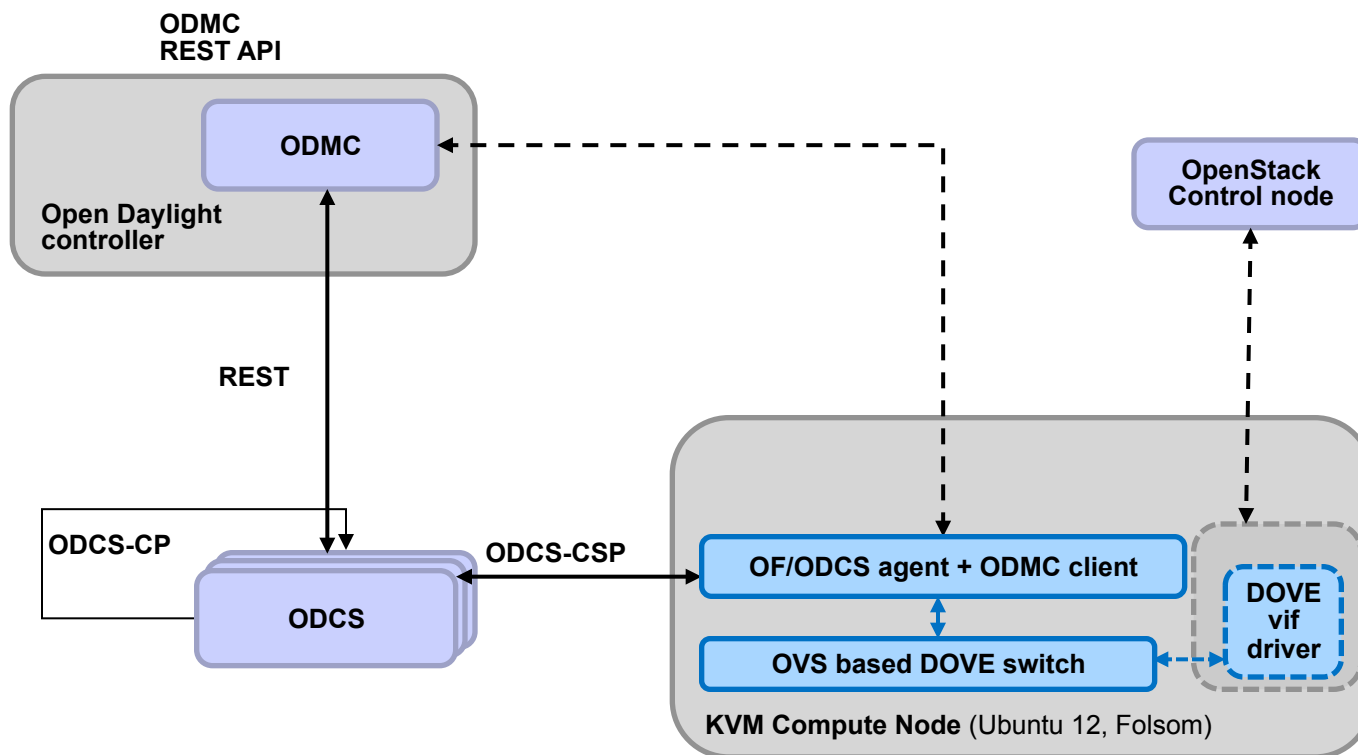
ODMC
REST API

ODMC

Open Daylight controller

OpenStack Control node

REST

ODCS-CP

ODCS

ODCS-CSP

OF/ODCS agent + ODMC client

OVS based DOVE switch

DOVE vif driver

KVM Compute Node (Ubuntu 12, Folsom)